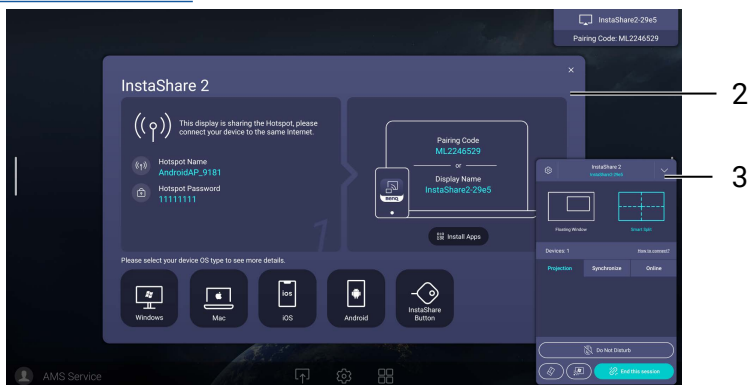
InstaShare2-29e5
Pairing Code: ML2246529

InstaShare 2

×

This display is sharing the Hotspot, please connect your device to the same Internet.

Hotspot Name
AndroidAP_9181

Hotspot Password
11111111

1

Pairing Code
ML2246529
or
Display Name
InstaShare2-29e5

BenQ

Install Apps

Please select your device OS type to see more details.

Windows

Mac

iOS

iOS

Android

InstaShare Button

InstaShare 2
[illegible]

Floating Window

Smart Split

Devices: 1

How to connect?

Projection

Synchronize

Online

Do Not Disturb

End this session

AMS Service

2

3